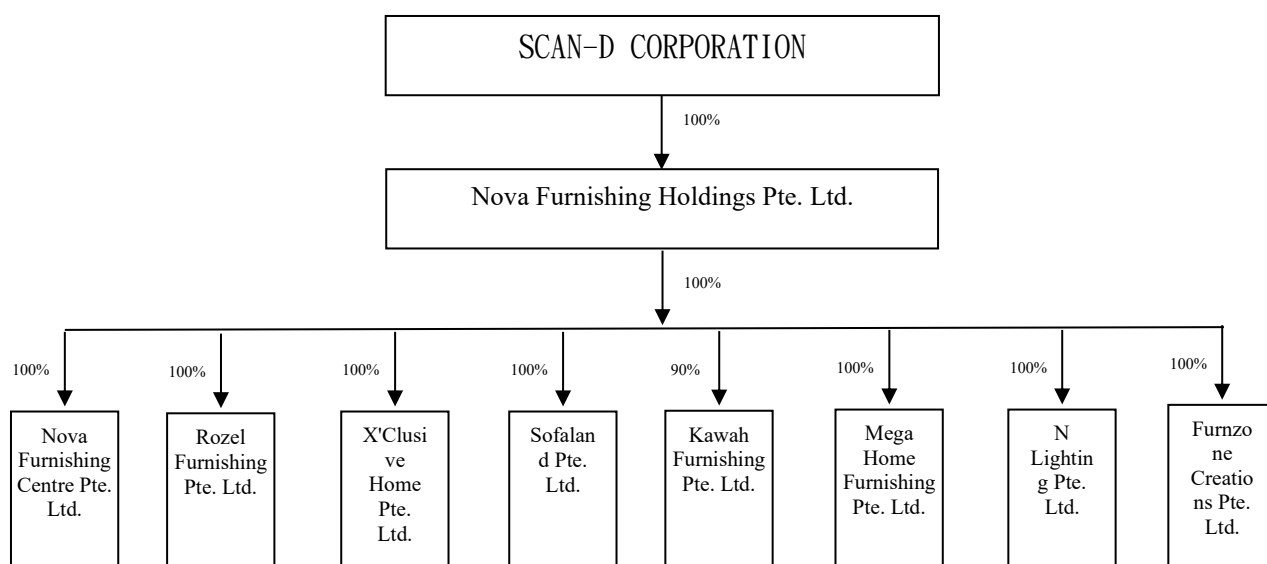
SCAN-D CORPORATION

100%

Nova Furnishing Holdings Pte. Ltd.

100%

100%

Nova Furnishing Centre Pte. Ltd.

100%

Rozel Furnishing Pte. Ltd.

100%

X'Clusive Home Pte. Ltd.

100%

Sofaland Pte. Ltd.

90%

Kawah Furnishing Pte. Ltd.

100%

Mega Home Furnishing Pte. Ltd.

100%

N Lighting Pte. Ltd.

100%

Furnzone Creations Pte. Ltd.